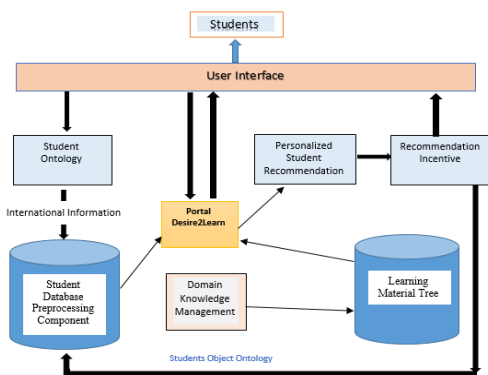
Students

User Interface

Student Ontology

International Information

Portal Desire2Learn

Personalized Student Recommendation

Recommendation Incentive

Student Database Preprocessing Component

Domain Knowledge Management

Learning Material Tree

Students Object Ontology